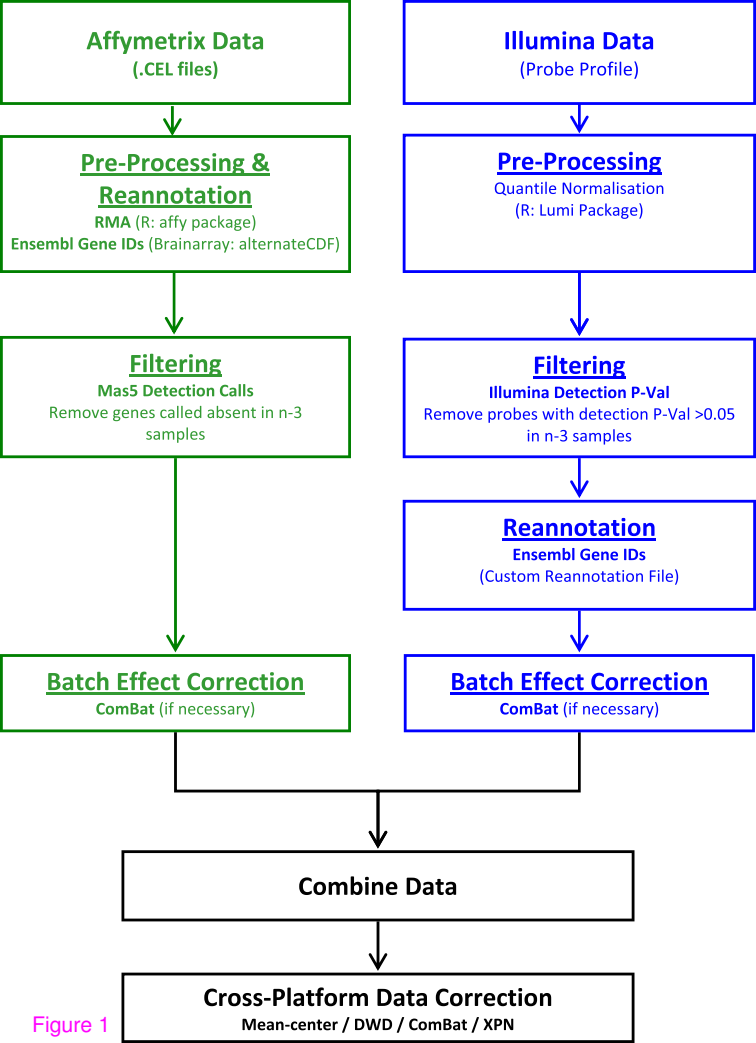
Affymetrix Data
(.CEL files)

Illumina Data
(Probe Profile)

Pre-Processing & Reannotation
RMA (R: affy package)
Ensembl Gene IDs (Brainarray: alternateCDF)

Pre-Processing
Quantile Normalisation
(R: Lumi Package)

Filtering
Mas5 Detection Calls
Remove genes called absent in n-3 samples

Filtering
Illumina Detection P-Val
Remove probes with detection P-Val >0.05 in n-3 samples

Reannotation
Ensembl Gene IDs
(Custom Reannotation File)

Batch Effect Correction
ComBat (if necessary)

Batch Effect Correction
ComBat (if necessary)

Combine Data

Cross-Platform Data Correction
Mean-center / DWD / ComBat / XPN

Figure 1